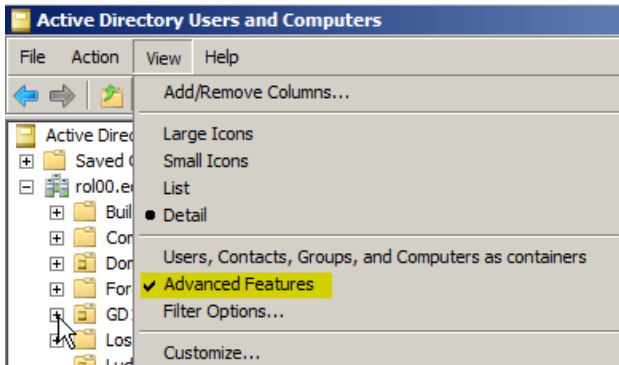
Active Directory Users and Computers

File Action View Help

Active Direc
Saved
rol00.e
Buil
Cor
Dor
For
GD
Los

Add/Remove Columns...

Large Icons
Small Icons
List
Detail

Users, Contacts, Groups, and Computers as containers
Advanced Features
Filter Options...

Customize...